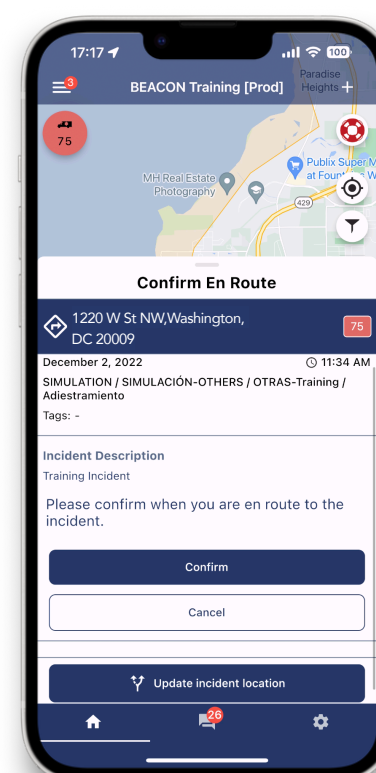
17:17

100

3

BEACON Training [Prod]

Paradise Heights

75

MH Real Estate Photography

Publix Super M at Fount W

429

Confirm En Route

1220 W St NW,Washington, DC 20009

75

December 2, 2022

11:34 AM

SIMULATION / SIMULACIÓN-OTHERS / OTRAS-Training / Adiestramiento

Tags: -

Incident Description

Training Incident

Please confirm when you are en route to the incident.

Confirm

Cancel

Update incident location

26